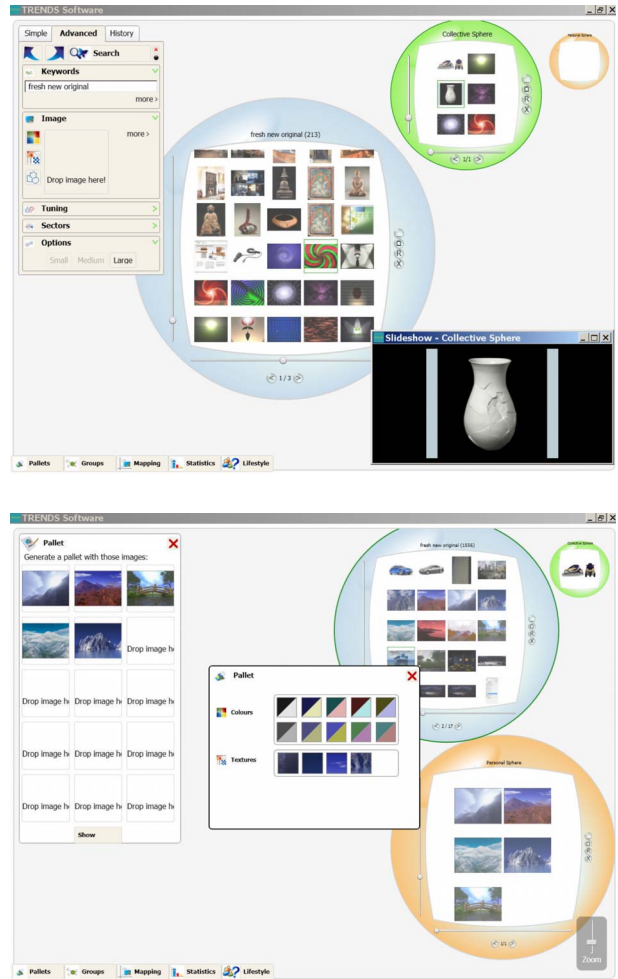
TRENDS Software

Simple
Advanced
History

Search

Keywords
fresh new original
more ›

Image
more ›
Drop image here!

Tuning
Sectors
Options
Small
Medium
Large

fresh new original (213)

1 / 3

Collective Sphere

1/1

Personal Sphere

Slideshow - Collective Sphere

Pallets
Groups
Mapping
Statistics
Lifestyle

TRENDS Software

Pallet
Generate a pallet with those images:
Drop image he
Drop image he
Drop image he
Drop image he
Drop image he
Drop image he
Drop image he
Drop image he
Drop image he
Drop image he
Show

fresh new original (1556)

Collective Sphere

Pallet
Colours
Textures

2 / 17

Personal Sphere

1/1

Zoom

Pallets
Groups
Mapping
Statistics
Lifestyle